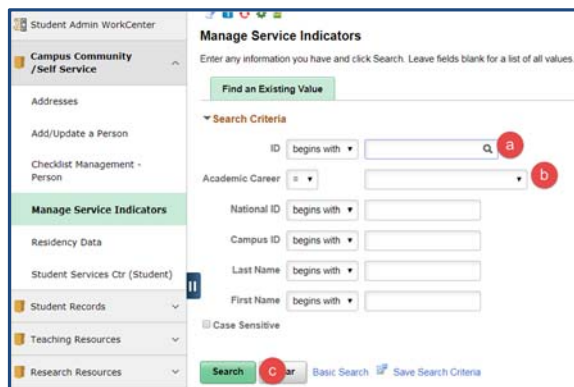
Student Admin WorkCenter

Campus Community /Self Service

Addresses

Add/Update a Person

Checklist Management - Person

Manage Service Indicators

Residency Data

Student Services Ctr (Student)

Student Records

Teaching Resources

Research Resources

Manage Service Indicators

Enter any information you have and click Search. Leave fields blank for a list of all values.

Find an Existing Value

Search Criteria

ID begins with

a

Academic Career =

b

National ID begins with

Campus ID begins with

Last Name begins with

First Name begins with

Case Sensitive

Search

c

ar

Basic Search

Save Search Criteria